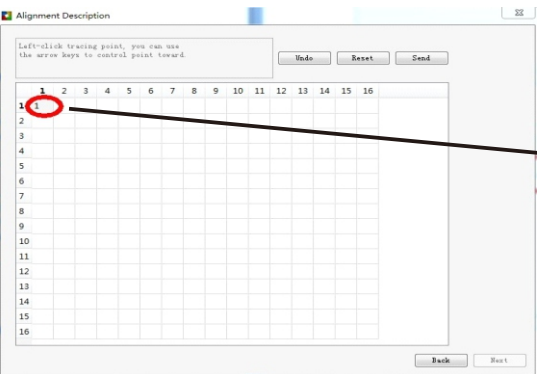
Alignment Description

Left-click tracing point, you can use the arrow keys to control point toward.

Undo Reset Send

|  | 1 | 2 | 3 | 4 | 5 | 6 | 7 | 8 | 9 | 10 | 11 | 12 | 13 | 14 | 15 | 16 |
|---|---|---|---|---|---|---|---|---|---|---|---|---|---|---|---|---|
| 1 | 1 |  |  |  |  |  |  |  |  |  |  |  |  |  |  |  |
| 2 |  |  |  |  |  |  |  |  |  |  |  |  |  |  |  |  |
| 3 |  |  |  |  |  |  |  |  |  |  |  |  |  |  |  |  |
| 4 |  |  |  |  |  |  |  |  |  |  |  |  |  |  |  |  |
| 5 |  |  |  |  |  |  |  |  |  |  |  |  |  |  |  |  |
| 6 |  |  |  |  |  |  |  |  |  |  |  |  |  |  |  |  |
| 7 |  |  |  |  |  |  |  |  |  |  |  |  |  |  |  |  |
| 8 |  |  |  |  |  |  |  |  |  |  |  |  |  |  |  |  |
| 9 |  |  |  |  |  |  |  |  |  |  |  |  |  |  |  |  |
| 10 |  |  |  |  |  |  |  |  |  |  |  |  |  |  |  |  |
| 11 |  |  |  |  |  |  |  |  |  |  |  |  |  |  |  |  |
| 12 |  |  |  |  |  |  |  |  |  |  |  |  |  |  |  |  |
| 13 |  |  |  |  |  |  |  |  |  |  |  |  |  |  |  |  |
| 14 |  |  |  |  |  |  |  |  |  |  |  |  |  |  |  |  |
| 15 |  |  |  |  |  |  |  |  |  |  |  |  |  |  |  |  |
| 16 |  |  |  |  |  |  |  |  |  |  |  |  |  |  |  |  |

Back Next